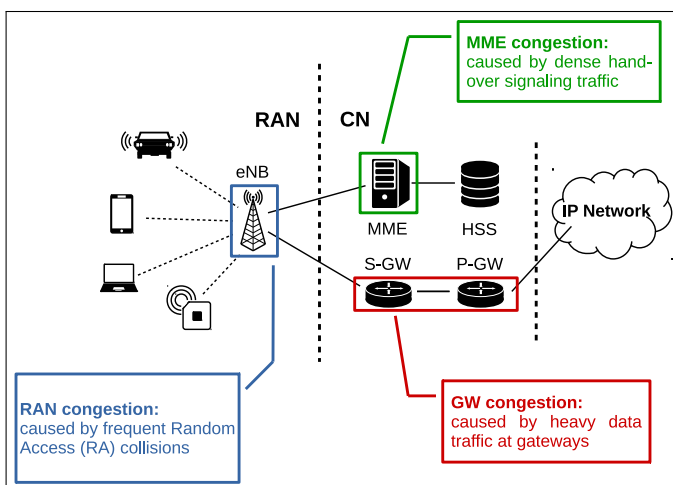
MME congestion:
caused by dense handover signaling traffic

RAN

CN

eNB

MME

HSS

IP Network

S-GW

P-GW

RAN congestion:
caused by frequent Random Access (RA) collisions

GW congestion:
caused by heavy data traffic at gateways